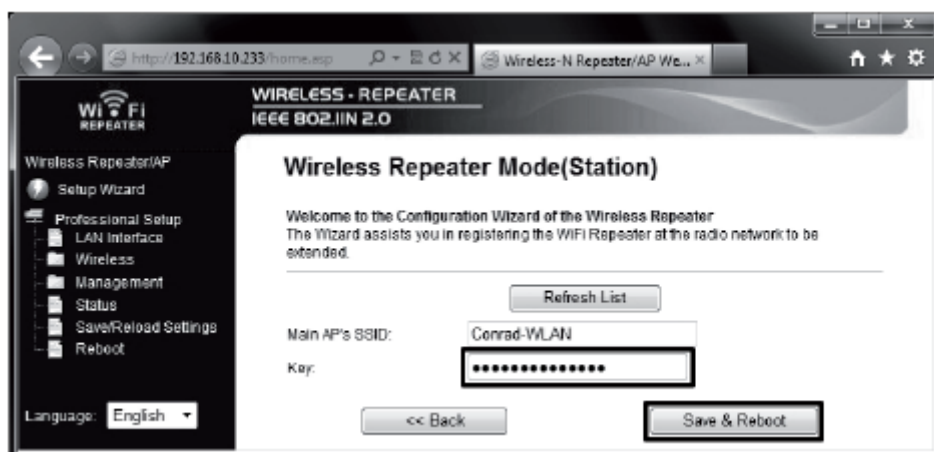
http://192.168.10.233/home.asp

Wireless-N Repeater/AP We...

WiFi REPEATER

WIRELESS - REPEATER
IEEE 802.11N 2.0

Wireless Repeater/AP
Setup Wizard
Professional Setup
LAN Interface
Wireless
Management
Status
Save/Reload Settings
Reboot

Language: English

Wireless Repeater Mode(Station)

Welcome to the Configuration Wizard of the Wireless Repeater
The Wizard assists you in registering the WiFi Repeater at the radio network to be extended.

Refresh List

Main AP's SSID: Conrad-WLAN

Key: •••••••••••••••

<< Back

Save & Reboot